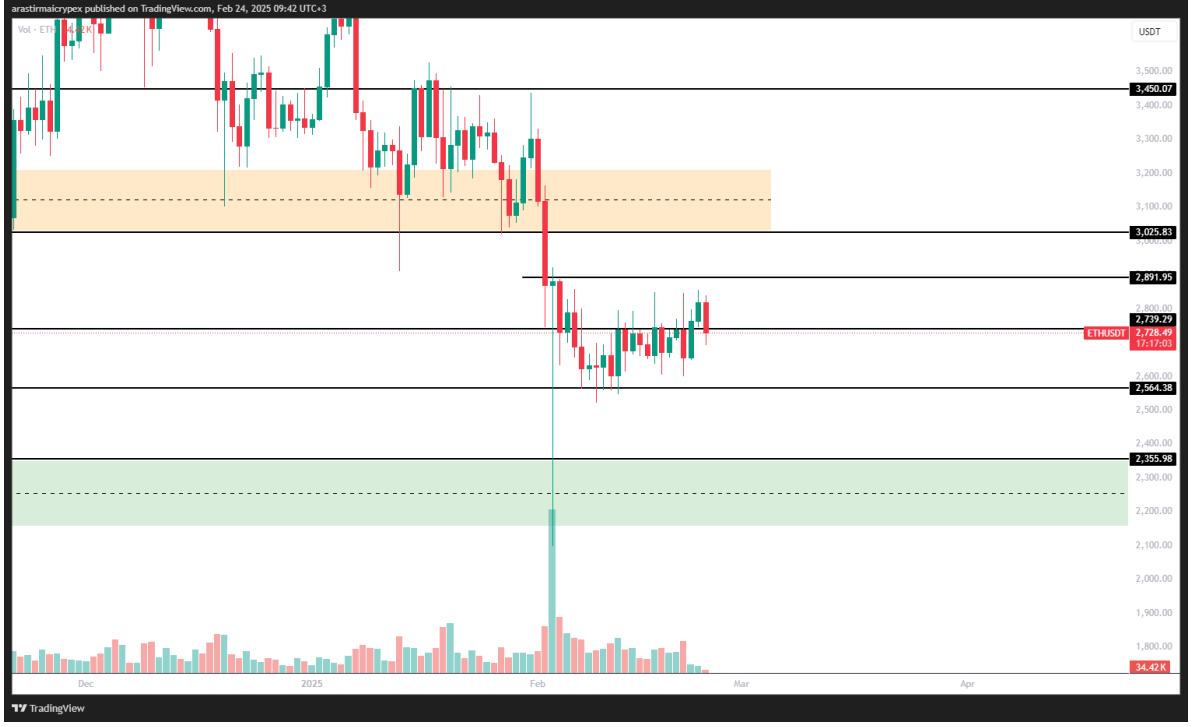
arastirmaicrypex published on TradingView.com, Feb 24, 2025 09:42 UTC+3

Vol · ETH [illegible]

USDT

3,500.00
3,450.07
3,400.00
3,300.00
3,200.00
3,100.00
3,025.83
2,891.95
2,800.00
2,739.29
ETHUSDT 2,728.49
17:17:03
2,600.00
2,564.38
2,500.00
2,400.00
2,355.98
2,300.00
2,200.00
2,100.00
2,000.00
1,900.00
1,800.00
34.42 K

Dec 2025 Feb Mar Apr

TradingView